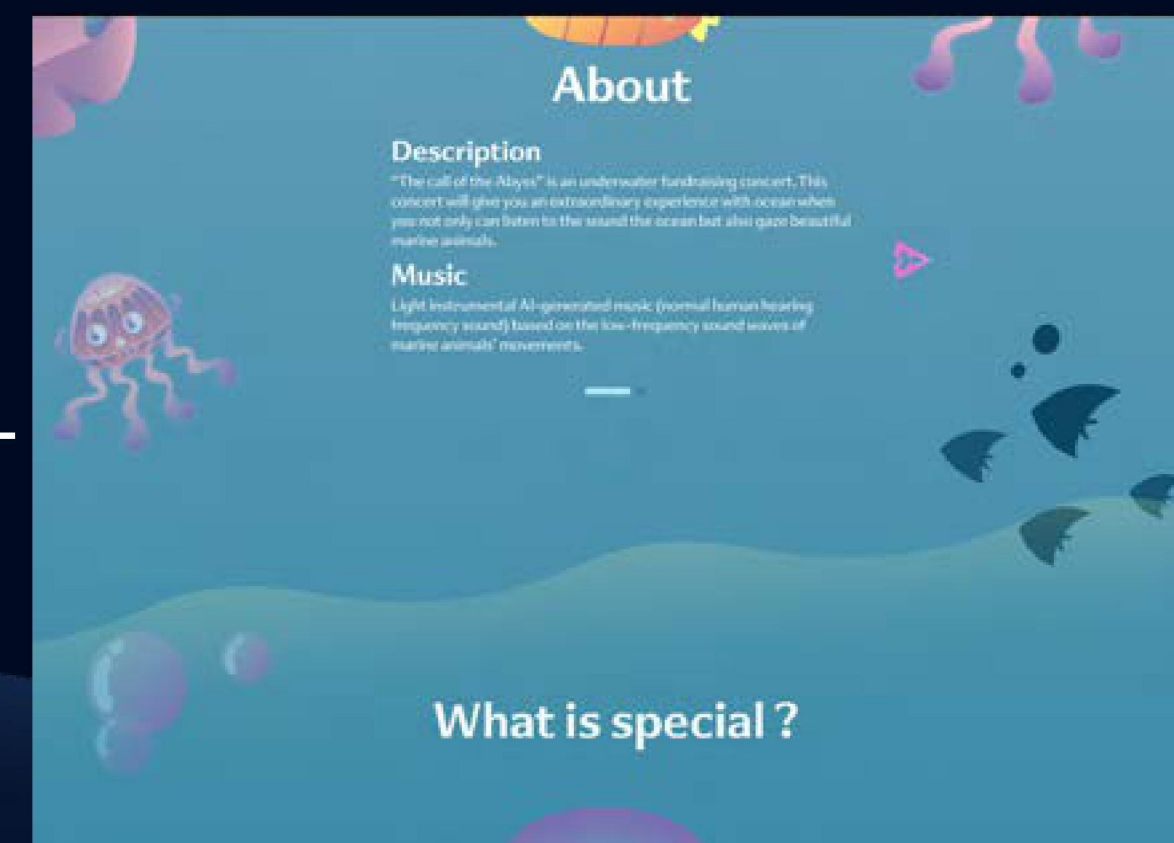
About

Description

"The call of the Abyss" is an underwater fundraising concert. This concert will give you an extraordinary experience with ocean when you not only can listen to the sound the ocean but also gaze beautiful marine animals.

Music

Light instrumental AI-generated music (normal human hearing frequency sound) based on the low-frequency sound waves of marine animals' movements.

What is special ?